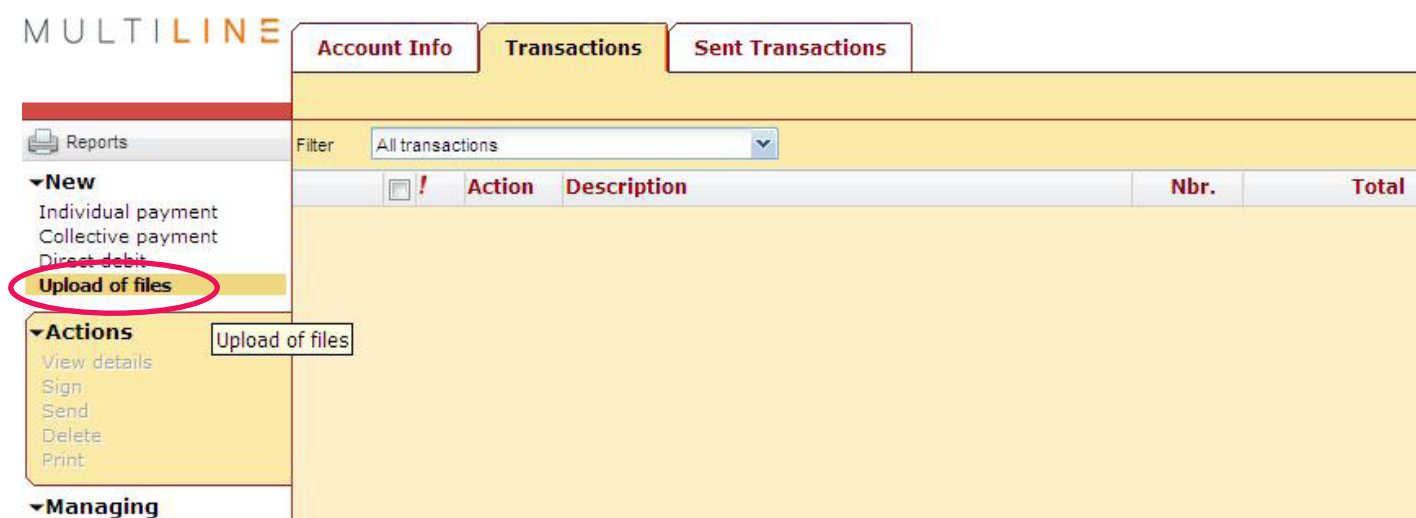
MULTILINE

Account Info | Transactions | Sent Transactions

Reports

New
Individual payment
Collective payment
Direct debit
Upload of files

Actions
View details
Sign
Send
Delete
Print

Managing

Upload of files

Filter All transactions

| | ! | Action | Description | Nbr. | Total |
|---|---|---|---|---|---|